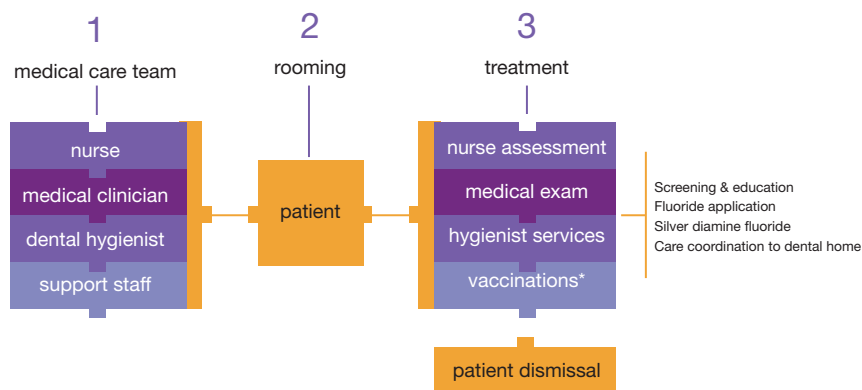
1
medical care team

nurse
medical clinician
dental hygienist
support staff

2
rooming

patient

3
treatment

nurse assessment
medical exam
hygienist services
vaccinations*

Screening & education
Fluoride application
Silver diamine fluoride
Care coordination to dental home

patient dismissal